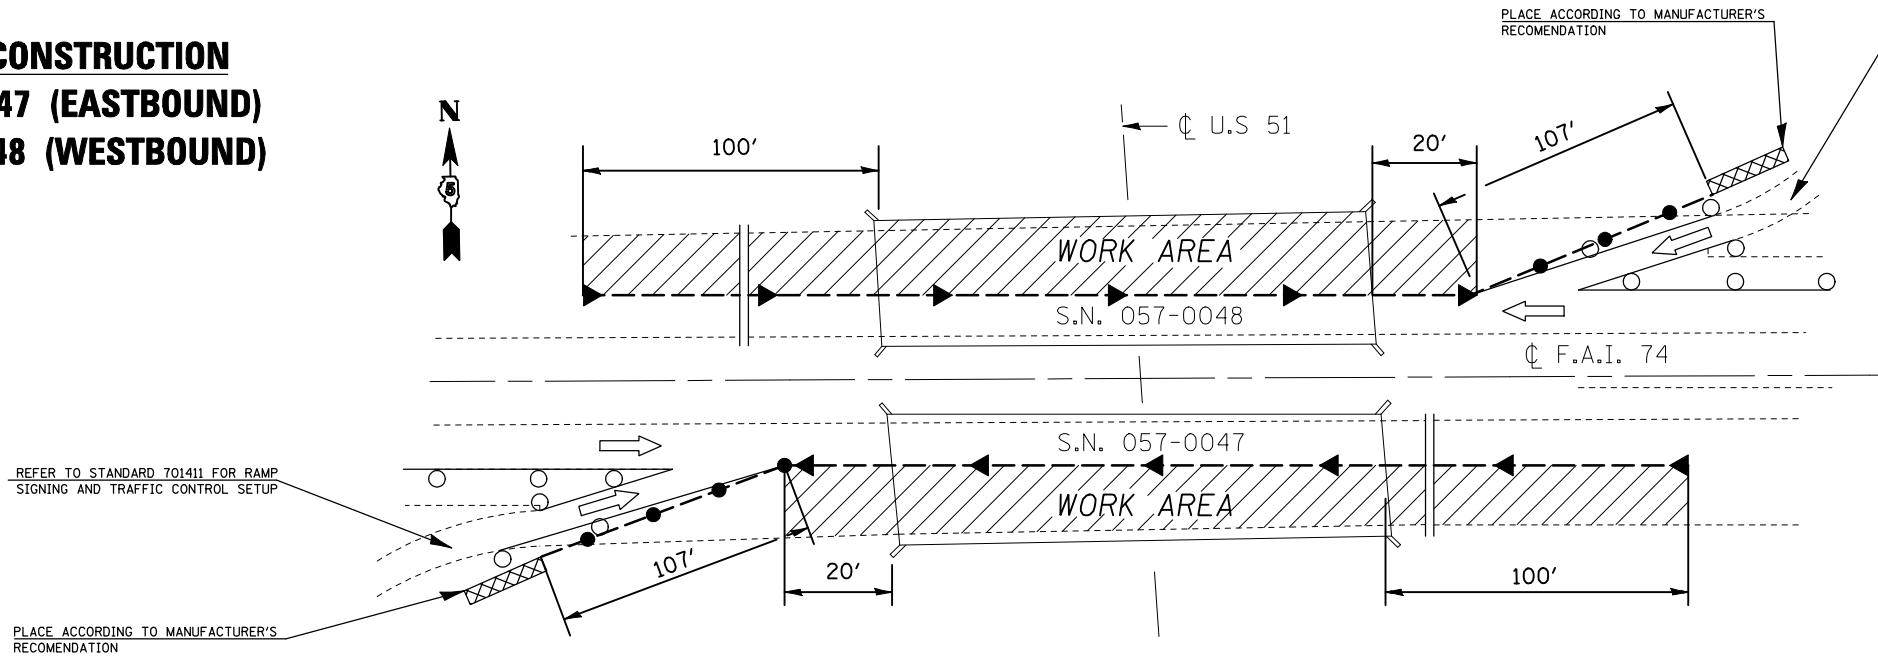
CONSTRUCTION
47 (EASTBOUND)
48 (WESTBOUND)

N

PLACE ACCORDING TO MANUFACTURER'S RECOMENDATION

℄ U.S 51

100'

20'

107'

WORK AREA

S.N. 057-0048

℄ F.A.I. 74

S.N. 057-0047

REFER TO STANDARD 701411 FOR RAMP SIGNING AND TRAFFIC CONTROL SETUP

WORK AREA

107'

20'

100'

PLACE ACCORDING TO MANUFACTURER'S RECOMENDATION